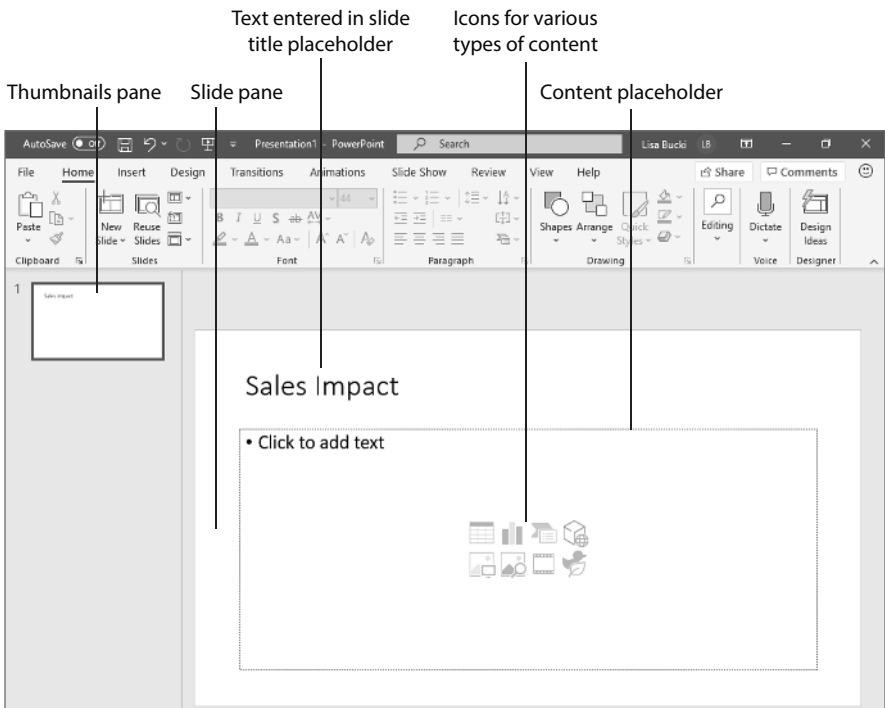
Text entered in slide title placeholder

Icons for various types of content

Thumbnails pane

Slide pane

Content placeholder

AutoSave Off Presentation1 - PowerPoint Search Lisa Bucki LB

File Home Insert Design Transitions Animations Slide Show Review View Help Share Comments

Paste New Slide Reuse Slides 44 Shapes Arrange Quick Styles Editing Dictate Design Ideas

Clipboard Slides Font Paragraph Drawing Voice Designer

1

Sales Impact

Sales Impact

• Click to add text